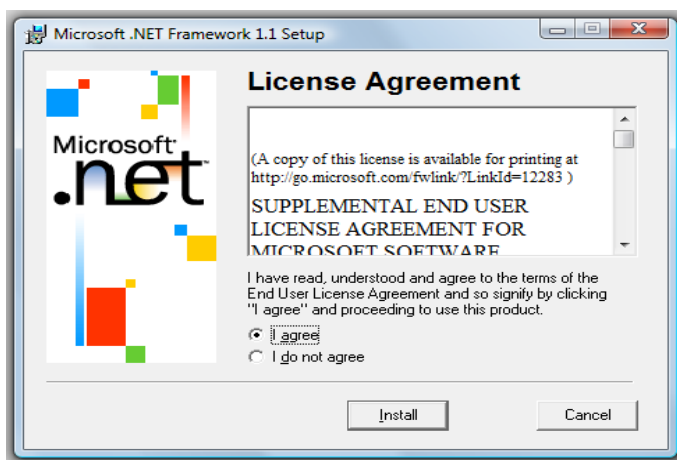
Microsoft .NET Framework 1.1 Setup

Microsoft .net

License Agreement

(A copy of this license is available for printing at http://go.microsoft.com/fwlink/?LinkId=12283 )

SUPPLEMENTAL END USER LICENSE AGREEMENT FOR MICROSOFT SOFTWARE

I have read, understood and agree to the terms of the End User License Agreement and so signify by clicking "I agree" and proceeding to use this product.

I agree

I do not agree

Install

Cancel